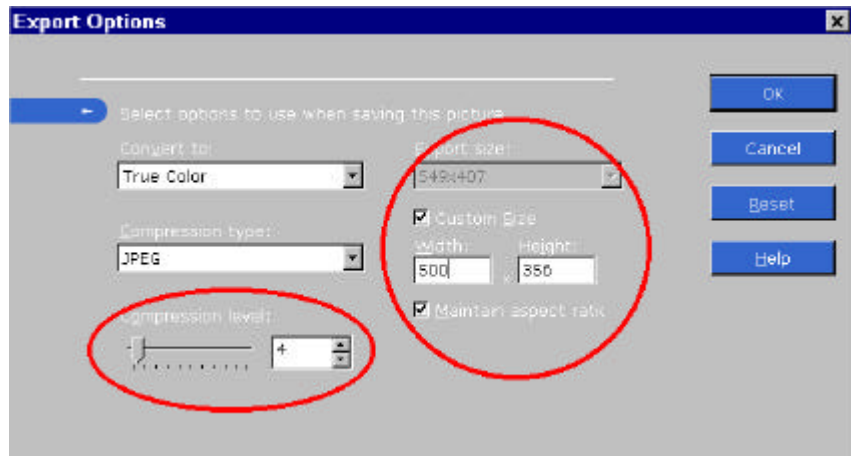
Export Options

Select options to use when saving this picture

Convert to:

True Color

Compression type:

JPEG

Compression level:

4

Export size:

549x407

Custom Size

Width:

500

Height:

356

x

Maintain aspect ratio

OK

Cancel

Reset

Help